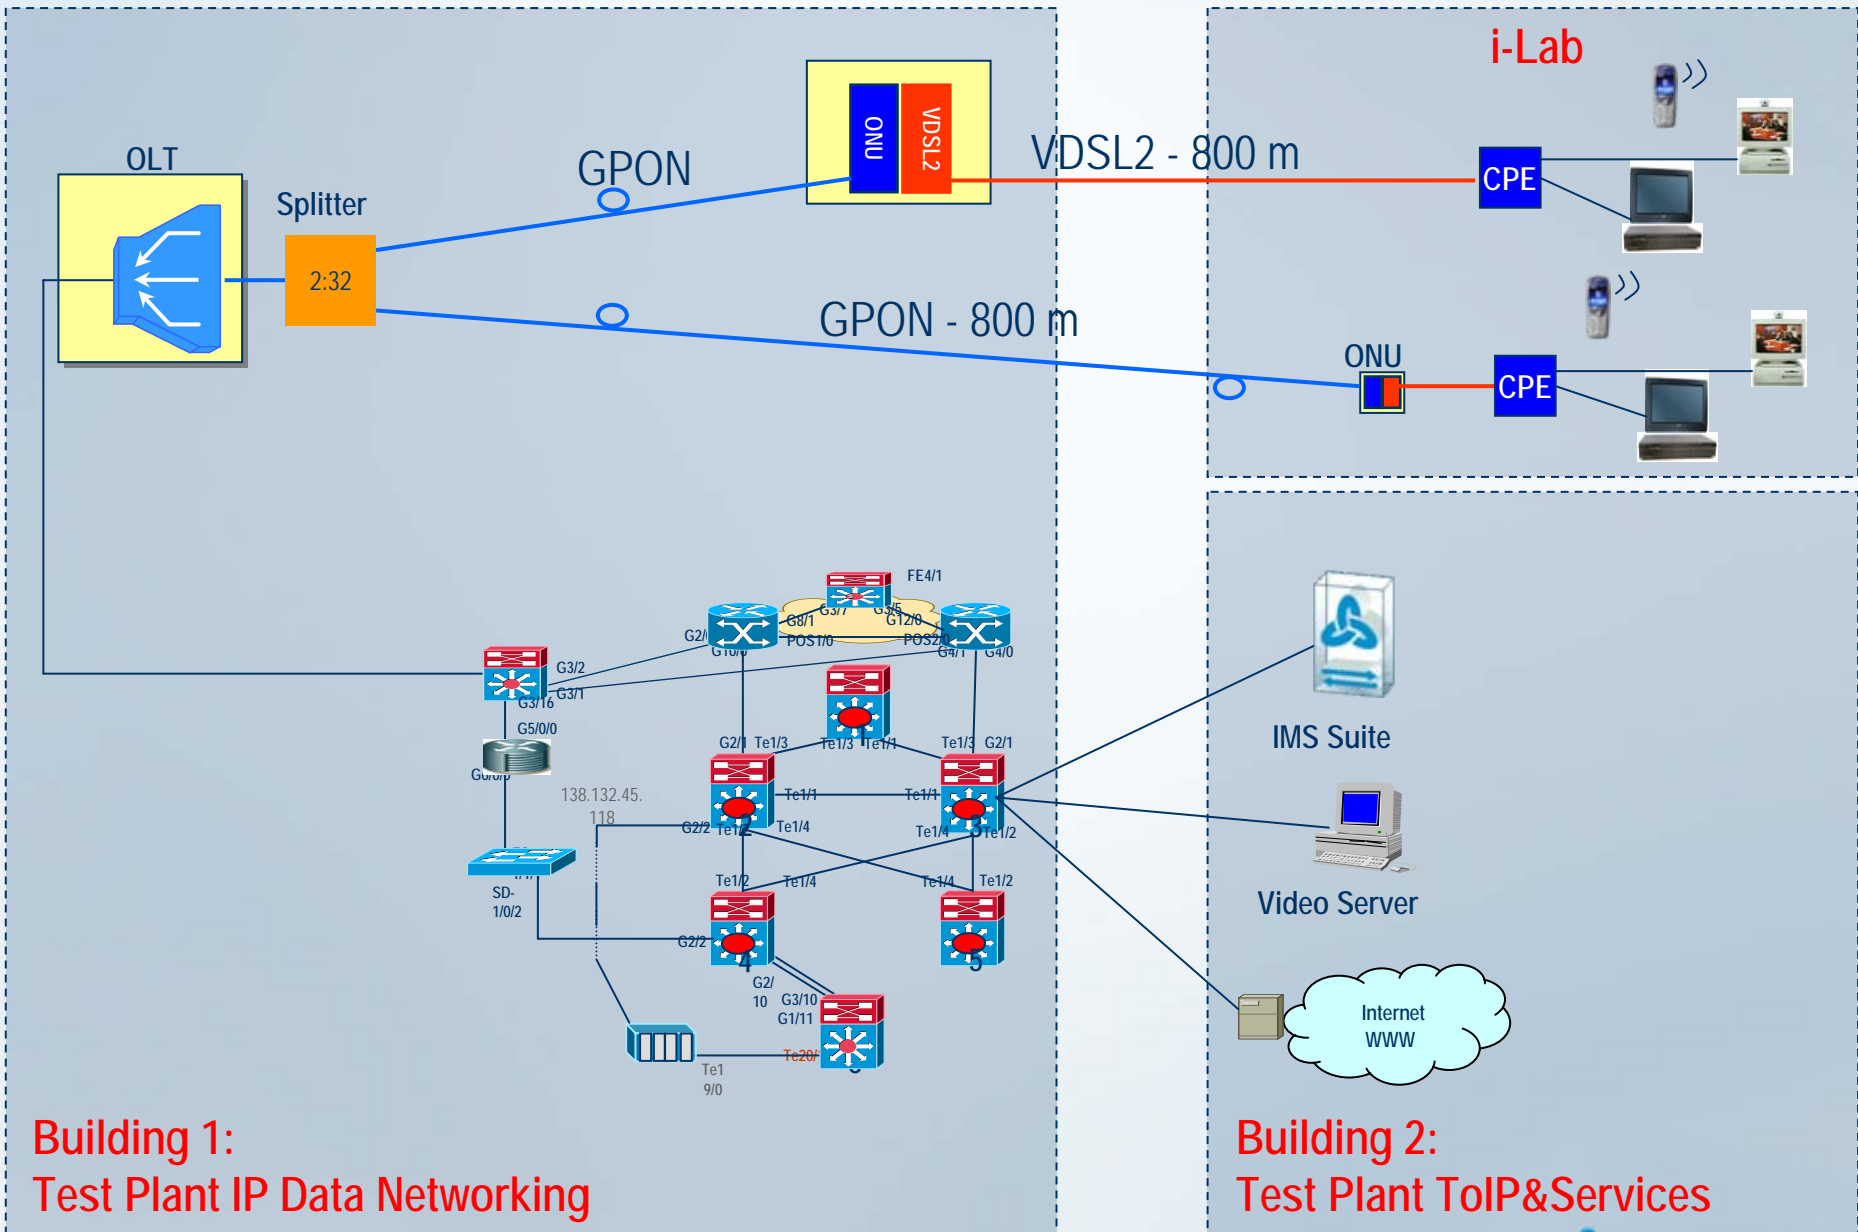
i-Lab

OLT

Splitter

2:32

GPON

ONU

VDSL2

VDSL2 - 800 m

CPE

GPON - 800 m

ONU

CPE

FE4/1

G3/7

G3/5

G8/1

G12/0

G2/

POS1/0

POS2/0

G1/0

G4/1

G4/0

G3/2

G3/1

G3/16

G5/0/0

G0/0/0

138.132.45.
118

G2/1

Te1/3

Te1/3

Te1/1

Te1/3

G2/1

Te1/1

Te1/1

G2/2

Te1/2

Te1/4

Te1/4

Te1/2

SD-
1/0/2

Te1/2

Te1/4

Te1/4

Te1/2

G2/2

G2/
10

G3/10

G1/11

Te20/

Te1
9/0

IMS Suite

Video Server

Internet
WWW

Building 1:
Test Plant IP Data Networking

Building 2:
Test Plant ToIP&Services